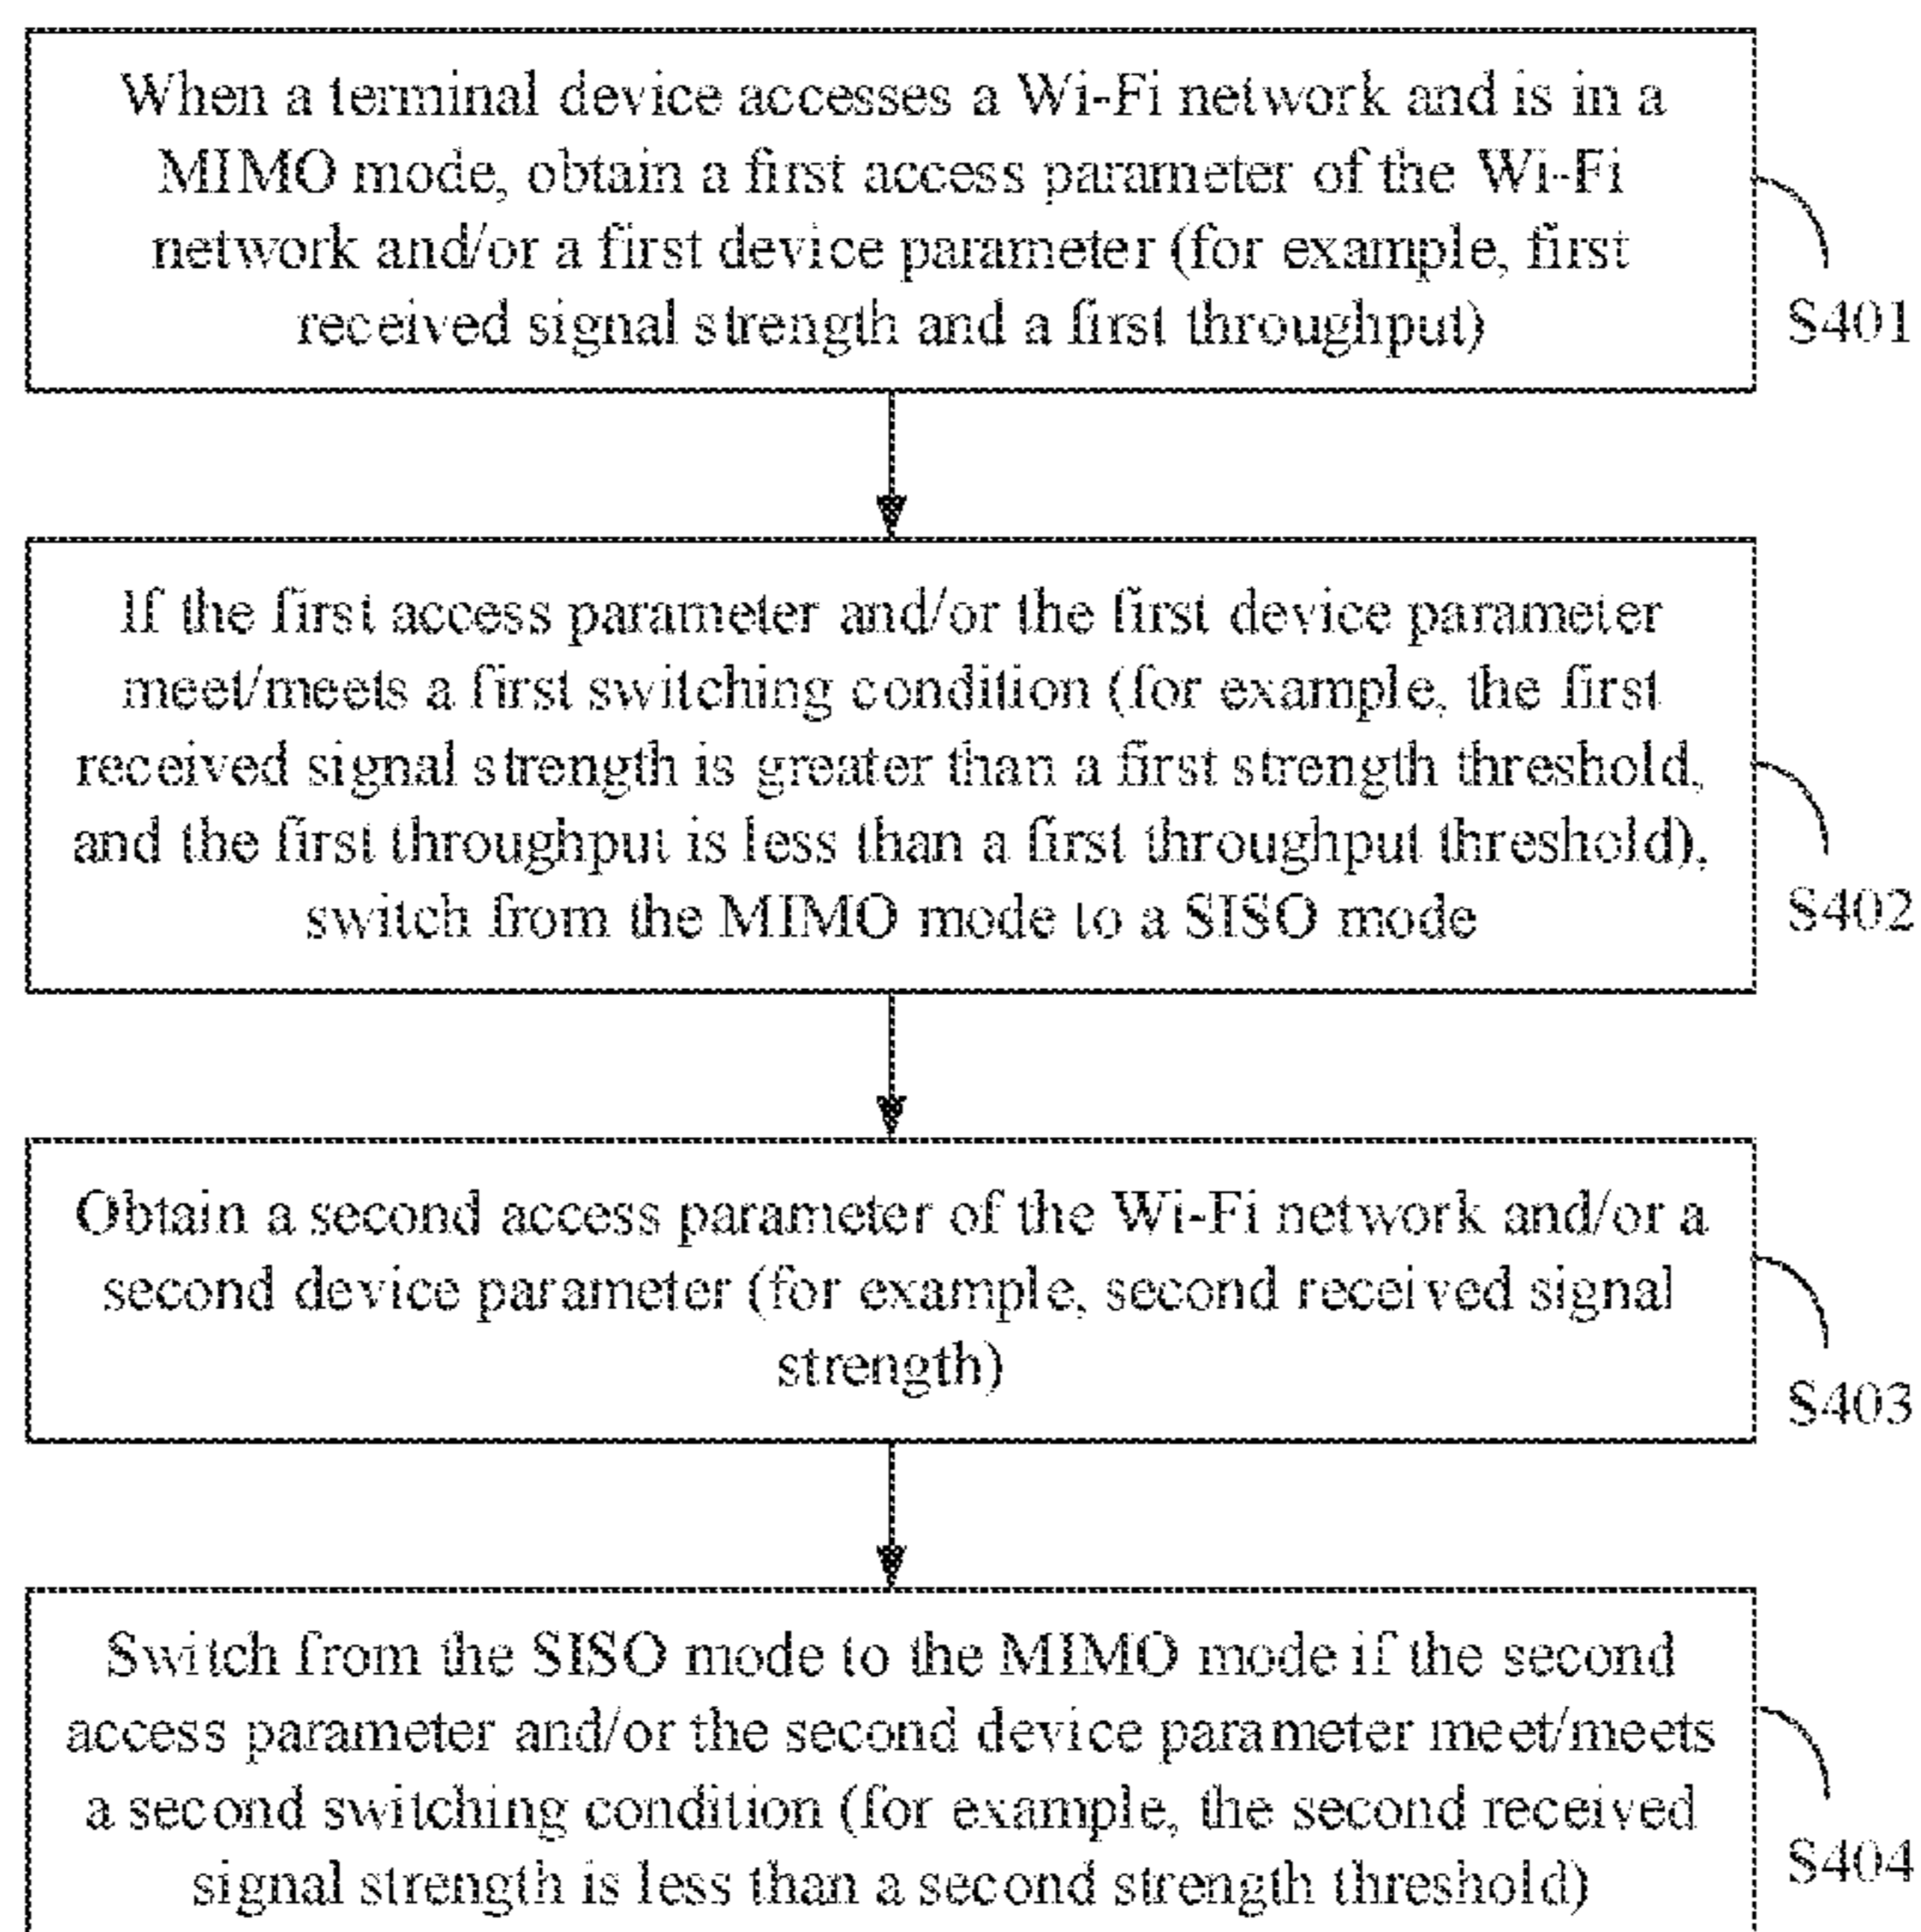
When a terminal device accesses a Wi-Fi network and is in a MIMO mode, obtain a first access parameter of the Wi-Fi network and/or a first device parameter (for example, first received signal strength and a first throughput)

S401

If the first access parameter and/or the first device parameter meet/meets a first switching condition (for example, the first received signal strength is greater than a first strength threshold, and the first throughput is less than a first throughput threshold), switch from the MIMO mode to a SISO mode

S402

Obtain a second access parameter of the Wi-Fi network and/or a second device parameter (for example, second received signal strength)

S403

Switch from the SISO mode to the MIMO mode if the second access parameter and/or the second device parameter meet/meets a second switching condition (for example, the second received signal strength is less than a second strength threshold)

S404